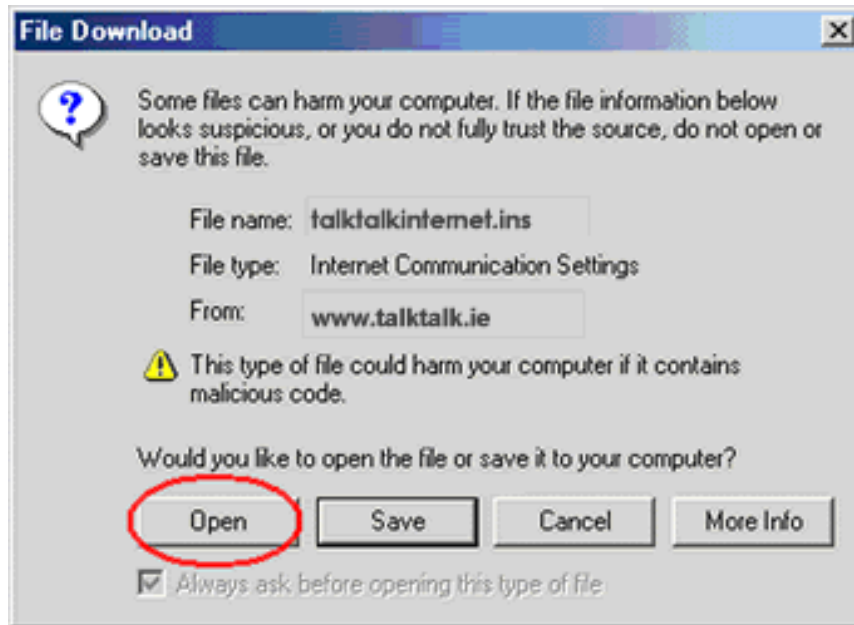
File Download

Some files can harm your computer. If the file information below looks suspicious, or you do not fully trust the source, do not open or save this file.

File name: talktalkinternet.ins

File type: Internet Communication Settings

From: www.talktalk.ie

This type of file could harm your computer if it contains malicious code.

Would you like to open the file or save it to your computer?

Open | Save | Cancel | More Info

Always ask before opening this type of file